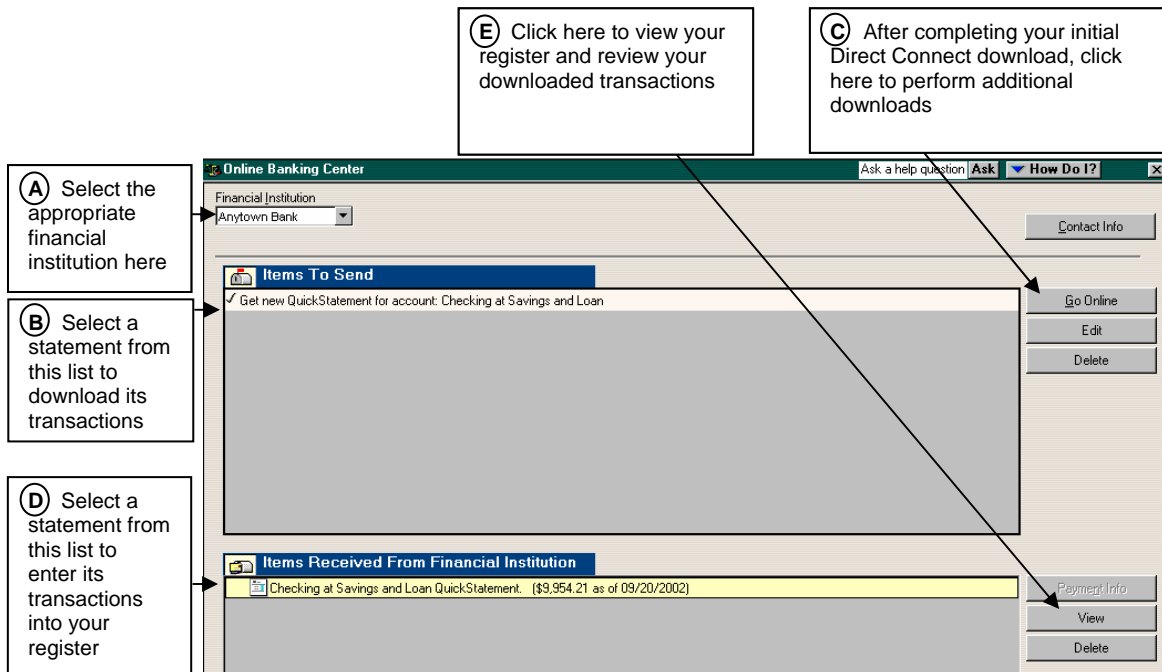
E Click here to view your register and review your downloaded transactions

C After completing your initial Direct Connect download, click here to perform additional downloads

A Select the appropriate financial institution here

B Select a statement from this list to download its transactions

D Select a statement from this list to enter its transactions into your register

Online Banking Center

Ask a help question Ask How Do I? ×

Financial Institution

Anytown Bank

Contact Info

Items To Send

✓ Get new QuickStatement for account: Checking at Savings and Loan

Go Online

Edit

Delete

Items Received From Financial Institution

Checking at Savings and Loan QuickStatement. ($9,954.21 as of 09/20/2002)

Payment Info

View

Delete